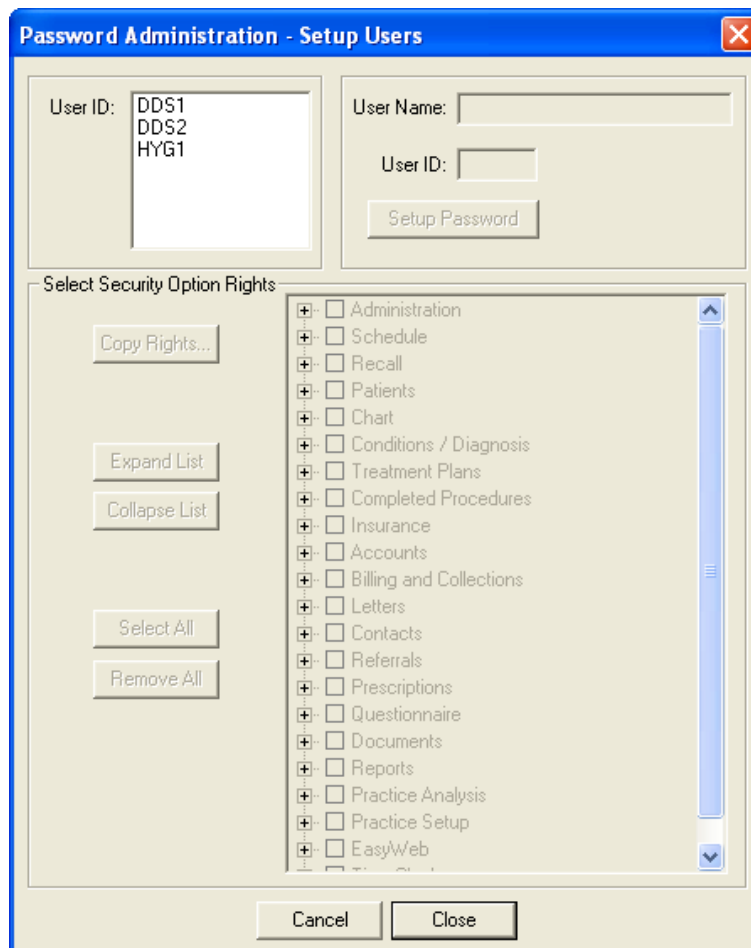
Password Administration - Setup Users

User ID:
DDS1
DDS2
HYG1

User Name:

User ID:

Setup Password

Select Security Option Rights

Copy Rights...

Expand List

Collapse List

Select All

Remove All

Administration
Schedule
Recall
Patients
Chart
Conditions / Diagnosis
Treatment Plans
Completed Procedures
Insurance
Accounts
Billing and Collections
Letters
Contacts
Referrals
Prescriptions
Questionnaire
Documents
Reports
Practice Analysis
Practice Setup
EasyWeb
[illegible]

Cancel
Close